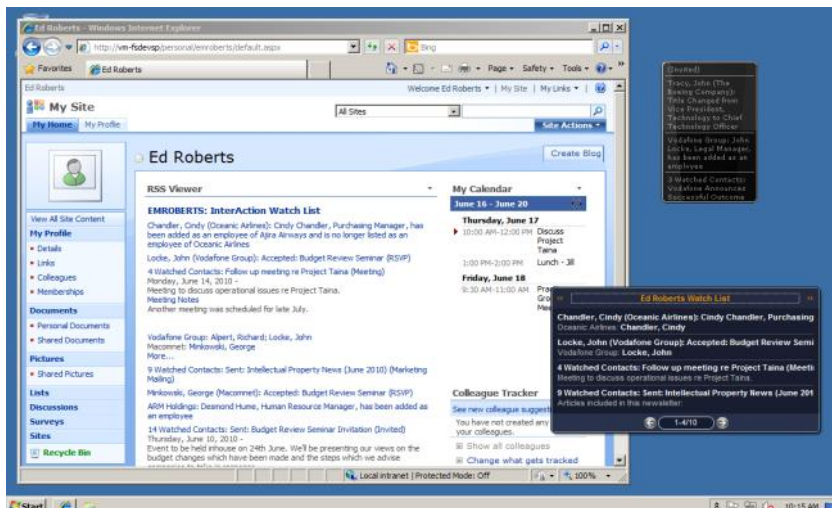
Ed Roberts - Windows Internet Explorer

http://vm-fsdevsp/personal/emroberts/default.aspx

Bing

Favorites | Ed Roberts

Page • Safety • Tools •

Ed Roberts

Welcome Ed Roberts • | My Site | My Links •

My Site

All Sites

My Home | My Profile

Site Actions •

Ed Roberts

Create Blog

View All Site Content

My Profile

• Details
• Links
• Colleagues
• Memberships

Documents

• Personal Documents
• Shared Documents

Pictures

• Shared Pictures

Lists

Discussions

Surveys

Sites

Recycle Bin

RSS Viewer

EMROBERTS: InterAction Watch List

Chandler, Cindy (Oceanic Airlines): Cindy Chandler, Purchasing Manager, has been added as an employee of Ajira Airways and is no longer listed as an employee of Oceanic Airlines

Locke, John (Vodafone Group): Accepted: Budget Review Seminar (RSVP)

4 Watched Contacts: Follow up meeting re Project Taina (Meeting)
Monday, June 14, 2010 -
Meeting to discuss operational issues re Project Taina.
Meeting Notes
Another meeting was scheduled for late July.

Vodafone Group: Alpert, Richard; Locke, John
Macomnet: Minkowski, George
More...

9 Watched Contacts: Sent: Intellectual Property News (June 2010) (Marketing Mailing)

Minkowski, George (Macomnet): Accepted: Budget Review Seminar (RSVP)

ARM Holdings: Desmond Hume, Human Resource Manager, has been added as an employee

14 Watched Contacts: Sent: Budget Review Seminar Invitation (Invited)
Thursday, June 10, 2010 -
Event to be held inhouse on 24th June. We'll be presenting our views on the budget changes which have been made and the steps which we advise

My Calendar

June 16 - June 20

Thursday, June 17
10:00 AM-12:00 PM Discuss Project Taina
1:00 PM-2:00 PM Lunch - Jill
Friday, June 18
9:30 AM-11:00 AM Pro Gro Mee

Colleague Tracker

See new colleague suggest

You have not created any your colleagues.

Show all colleagues

Change what gets tracked

Local intranet | Protected Mode: Off

100%

(Invited)
Tracy, John (The Boeing Company): Title Changed from Vice President, Technology to Chief Technology Officer

Vodafone Group: John Locke, Legal Manager, has been added as an employee

3 Watched Contacts: Vodafone Announces Successful Outcome

Ed Roberts Watch List

Chandler, Cindy (Oceanic Airlines): Cindy Chandler, Purchasing
Oceanic Airlines: Chandler, Cindy

Locke, John (Vodafone Group): Accepted: Budget Review Semi
Vodafone Group: Locke, John

4 Watched Contacts: Follow up meeting re Project Taina (Meeti
Meeting to discuss operational issues re Project Taina.

9 Watched Contacts: Sent: Intellectual Property News (June 201
Articles included in this newsletter:

1-4/10

Start

10:15 AM